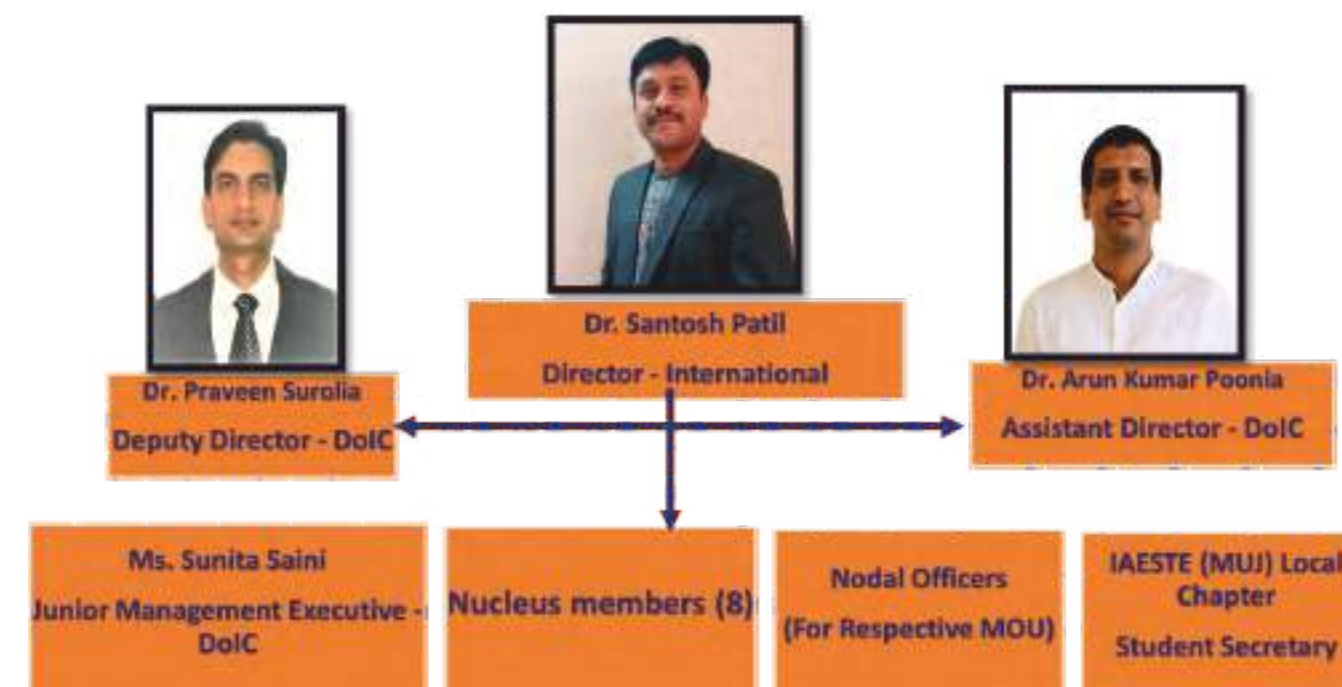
Dr. Santosh Patil
Director - International

Dr. Praveen Surolia
Deputy Director - DoIC

Dr. Arun Kumar Poonia
Assistant Director - DoIC

Ms. Sunita Saini
Junior Management Executive - DoIC

Nucleus members (8)

Nodal Officers
(For Respective MOU)

IAESTE (MUJ) Local Chapter
Student Secretary